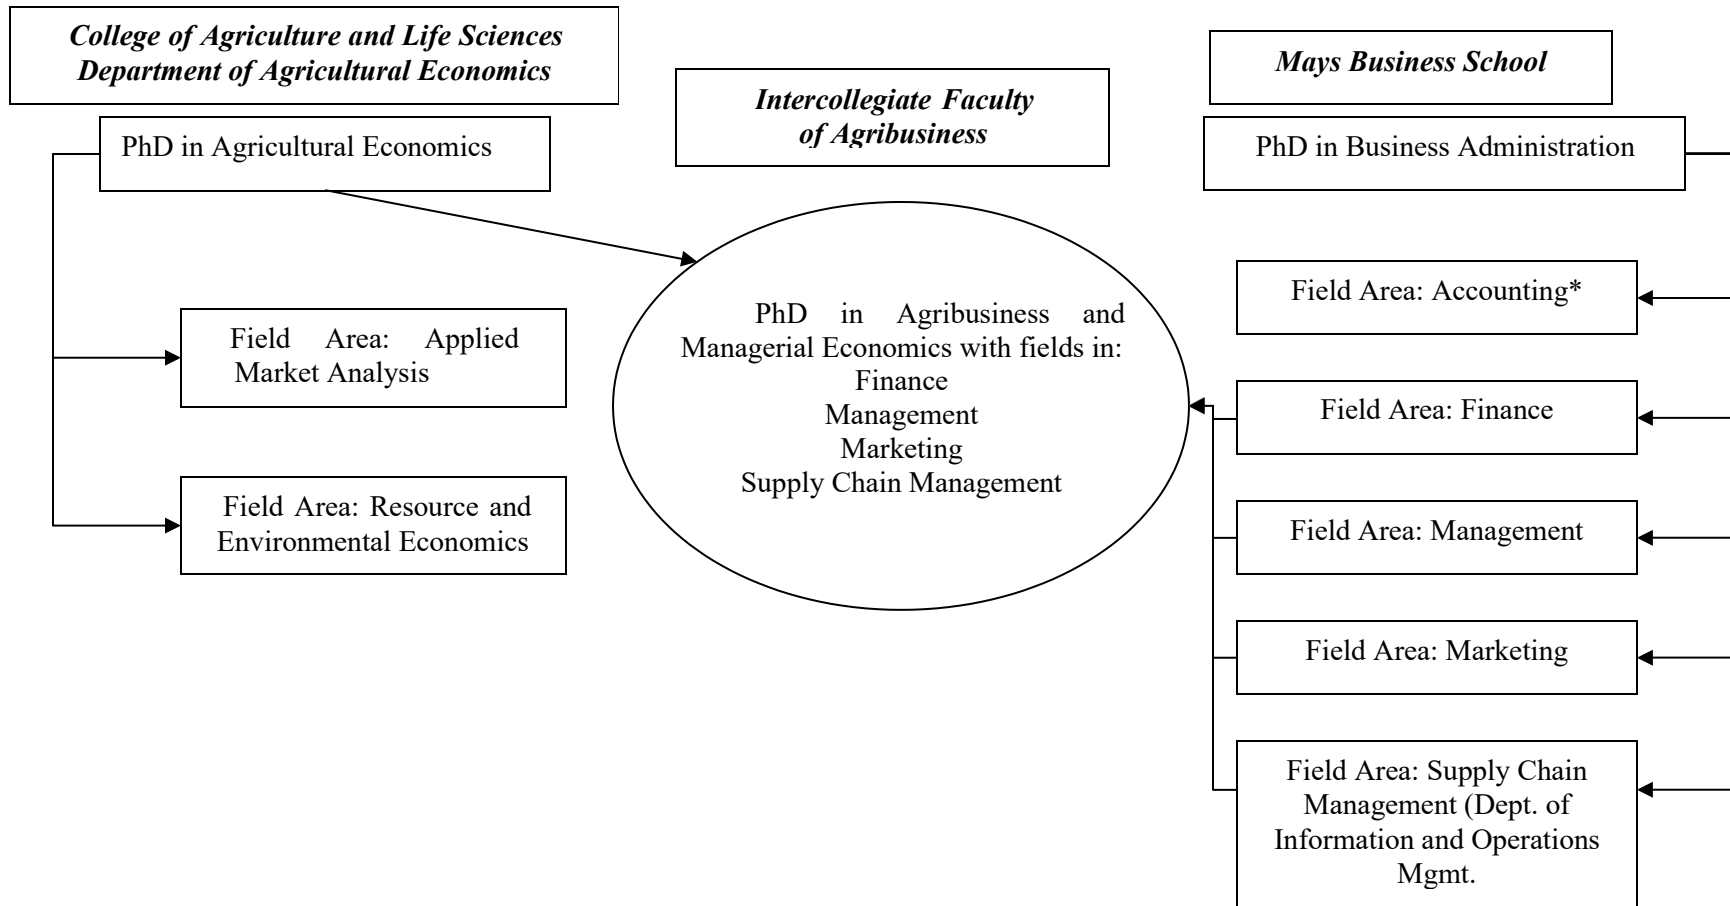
College of Agriculture and Life Sciences
Department of Agricultural Economics

Intercollegiate Faculty of Agribusiness

Mays Business School

PhD in Agricultural Economics

PhD in Business Administration

Field Area: Applied Market Analysis

Field Area: Resource and Environmental Economics

PhD in Agribusiness and Managerial Economics with fields in:
Finance
Management
Marketing
Supply Chain Management

Field Area: Accounting*

Field Area: Finance

Field Area: Management

Field Area: Marketing

Field Area: Supply Chain Management (Dept. of Information and Operations Mgmt.